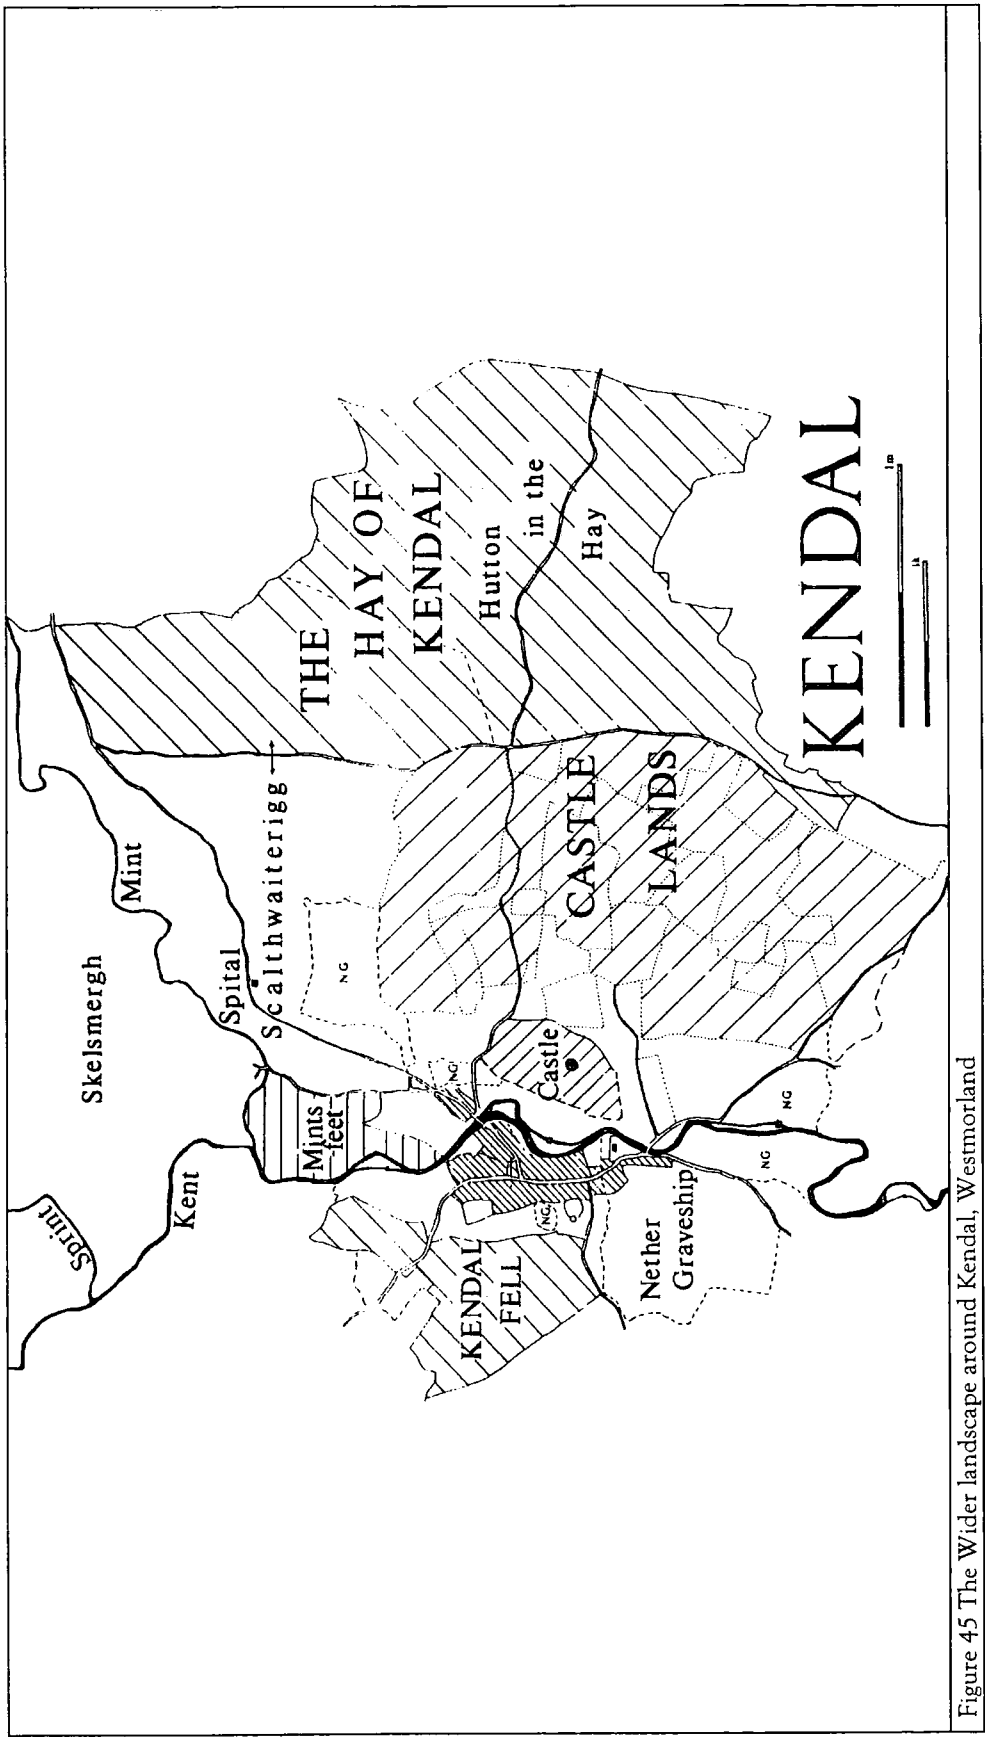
Sprint

Kent

Skelsmergh

Mint

Spital

Scalthwaiterigg

THE HAY OF KENDAL

Hutton in the Hay

KENDAL

CASTLE LANDS

Castle

Mints feet

NG

NG

NG

NG

NG

KENDAL FELL

Nether Graveship

1m

1k

Figure 45 The Wider landscape around Kendal, Westmorland